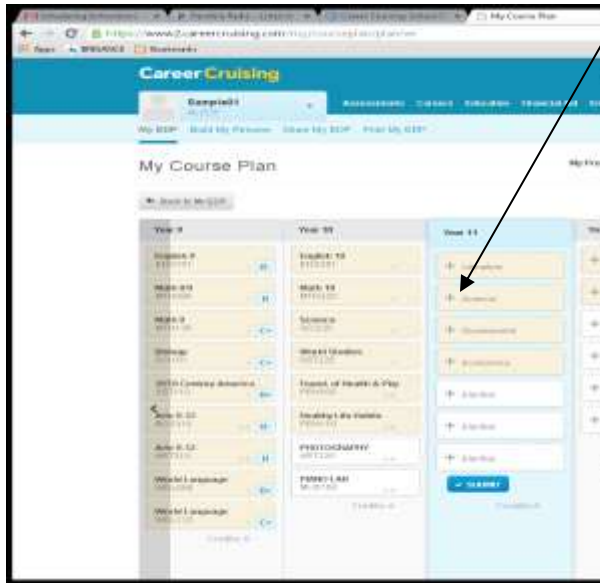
My Course Plan

https://www.2careercruising.com/

Career Cruising

Sample01

Assessments Careers Education Financial Aid

My EDP Build My Resume Share My EDP Print My EDP

My Course Plan

Back to My EDP

| Year 9 | Year 10 | Year 11 |
|---|---|---|
| English 9 | English 10 | + Literature |
| Math 8/9 | Math 10 | + Science |
| Math 9 | Science | + Government |
| Biology | World Studies | + Economics |
| 20th Century America | Found. of Health & Phy | + Elective |
| Arts 6-12 | Healthy Life Habits | + Elective |
| Arts 6-12 | PHOTOGRAPHY | + Elective |
| World Language | PIANO LAB | SUBMIT |
| World Language | Credits: 8 | Credits: 0 |
| Credits: 8 | | |